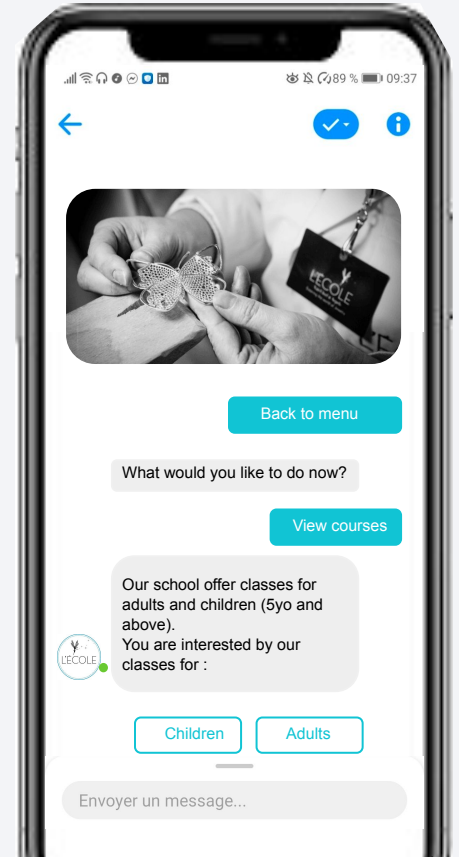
89 % 09:37

L'ECOLE

Back to menu

What would you like to do now?

View courses

Our school offer classes for adults and children (5yo and above).
You are interested by our classes for :

L'ECOLE

Children

Adults

Envoyer un message...